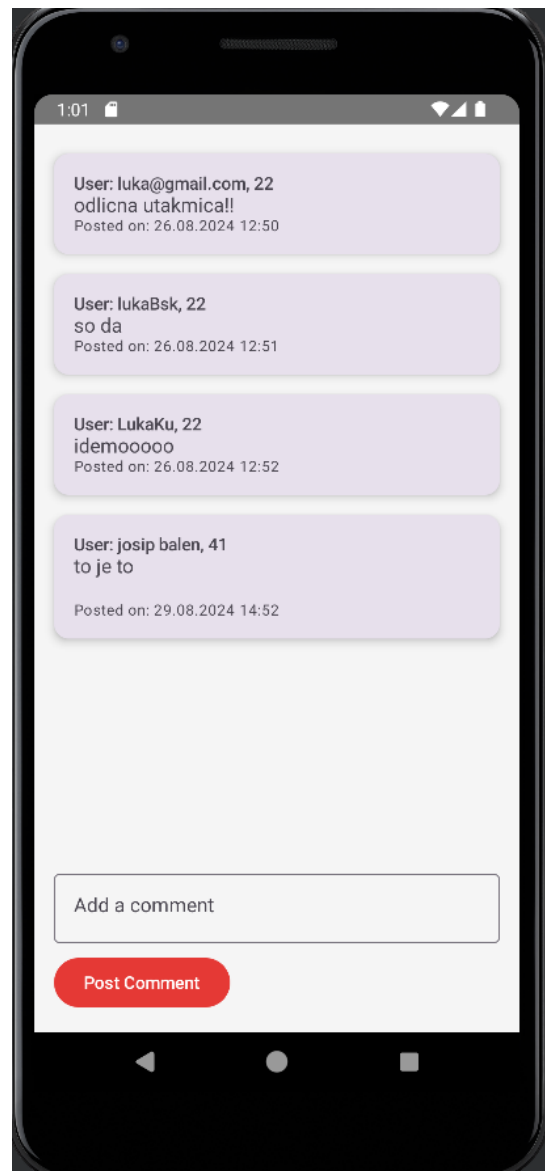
1:01

User: luka@gmail.com, 22
odlicna utakmica!!
Posted on: 26.08.2024 12:50

User: lukaBsk, 22
so da
Posted on: 26.08.2024 12:51

User: LukaKu, 22
idemooooo
Posted on: 26.08.2024 12:52

User: josip balen, 41
to je to

Posted on: 29.08.2024 14:52

Add a comment

Post Comment